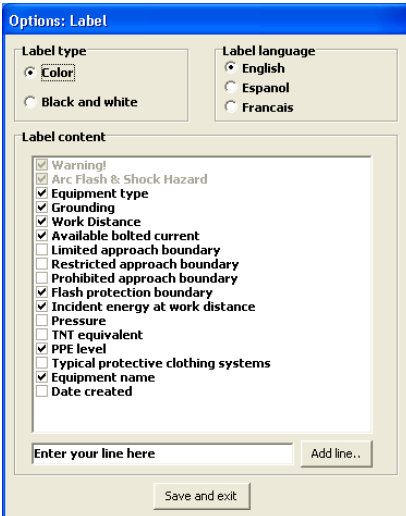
Options: Label

Label type
Color
Black and white

Label language
English
Espanol
Francais

Label content
Warning!
Arc Flash & Shock Hazard
Equipment type
Grounding
Work Distance
Available bolted current
Limited approach boundary
Restricted approach boundary
Prohibited approach boundary
Flash protection boundary
Incident energy at work distance
Pressure
TNT equivalent
PPE level
Typical protective clothing systems
Equipment name
Date created

Enter your line here
Add line..

Save and exit